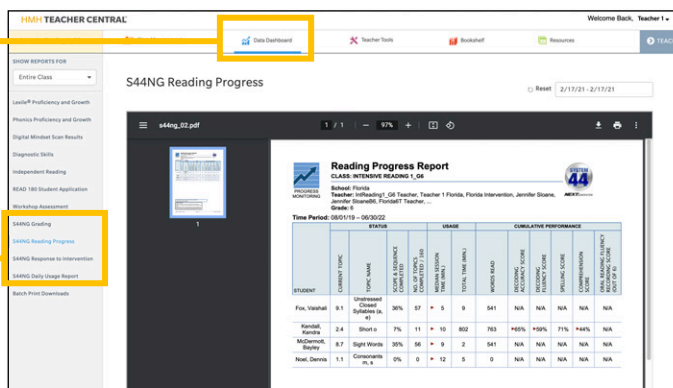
HMH TEACHER CENTRAL

Welcome Back, Teacher 1

Data Dashboard | Teacher Tools | Bookshelf | Resources | TEAC

SHOW REPORTS FOR
Entire Class

Lexile® Proficiency and Growth
Phonics Proficiency and Growth
Digital Mindset Scan Results
Diagnostic Skills
Independent Reading
READ 180 Student Application
Workshop Assessment
S44NG Grading
S44NG Reading Progress
S44NG Response to Intervention
S44NG Daily Usage Report
Batch Print Downloads

S44NG Reading Progress

Reset 2/17/21 - 2/17/21

s44ng_02.pdf 1 / 1 97%

1

PROGRESS MONITORING

Reading Progress Report
CLASS: INTENSIVE READING 1_G6

SYSTEM 44

School: Florida
Teacher: IntReading1_G6 Teacher, Teacher 1 Florida, Florida Intervention, Jennifer Sloane, Jennifer SloaneB6, Florida6T Teacher, ...
Grade: 6
Time Period: 08/01/19 – 06/30/22

| STUDENT | CURRENT TOPIC | TOPIC NAME | SCOPE & SEQUENCE COMPLETED | NO. OF TOPICS COMPLETED / 160 | MEDIAN SESSION TIME (MIN.) | TOTAL TIME (MIN.) | WORDS READ | DECODING ACCURACY SCORE | DECODING FLUENCY SCORE | SPELLING SCORE | COMPREHENSION SCORE | ORAL READING FLUENCY RECORDING SCORE (OUT OF 6) |
|---|---|---|---|---|---|---|---|---|---|---|---|---|
| Fox, Vaishali | 9.1 | Unstressed Closed Syllables (a, e) | 36% | 57 | 5 | 9 | 541 | N/A | N/A | N/A | N/A | N/A |
| Kendall, Kendra | 2.4 | Short o | 7% | 11 | 10 | 802 | 763 | 65% | 59% | 71% | 44% | N/A |
| McDermott, Bayley | 8.7 | Sight Words | 35% | 56 | 9 | 2 | 541 | N/A | N/A | N/A | N/A | N/A |
| Noel, Dennis | 1.1 | Consonants m, s | 0% | 0 | 12 | 5 | 0 | N/A | N/A | N/A | N/A | N/A |